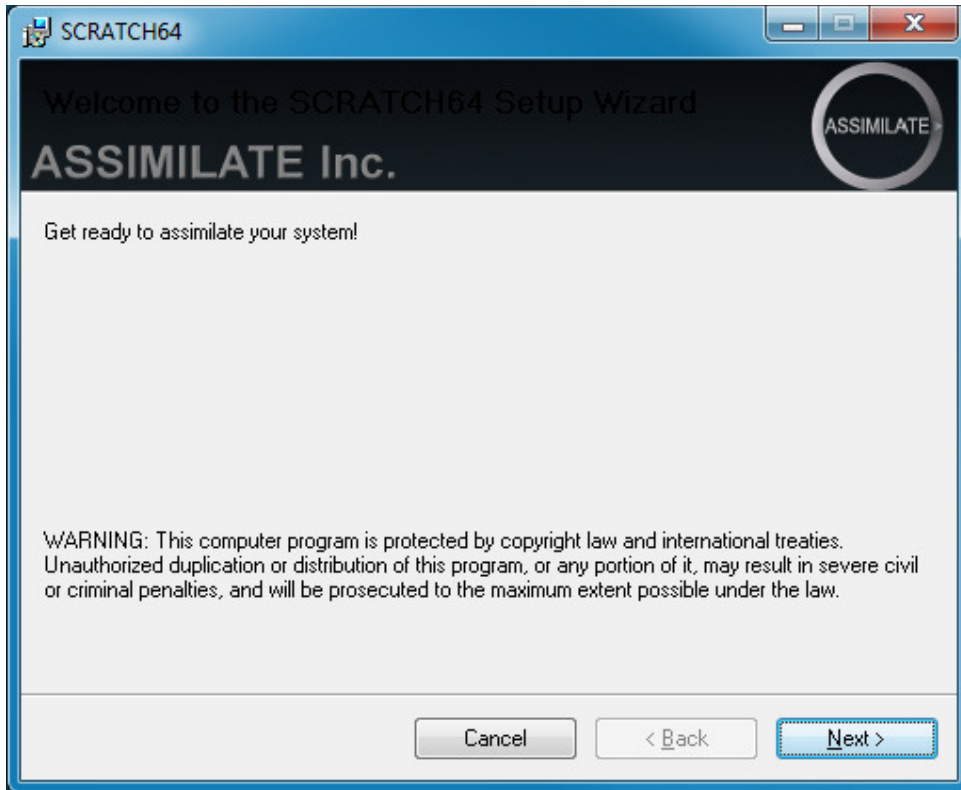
SCRATCH64

Welcome to the SCRATCH64 Setup Wizard

ASSIMILATE Inc.

ASSIMILATE

Get ready to assimilate your system!

WARNING: This computer program is protected by copyright law and international treaties. Unauthorized duplication or distribution of this program, or any portion of it, may result in severe civil or criminal penalties, and will be prosecuted to the maximum extent possible under the law.

Cancel

< Back

Next >